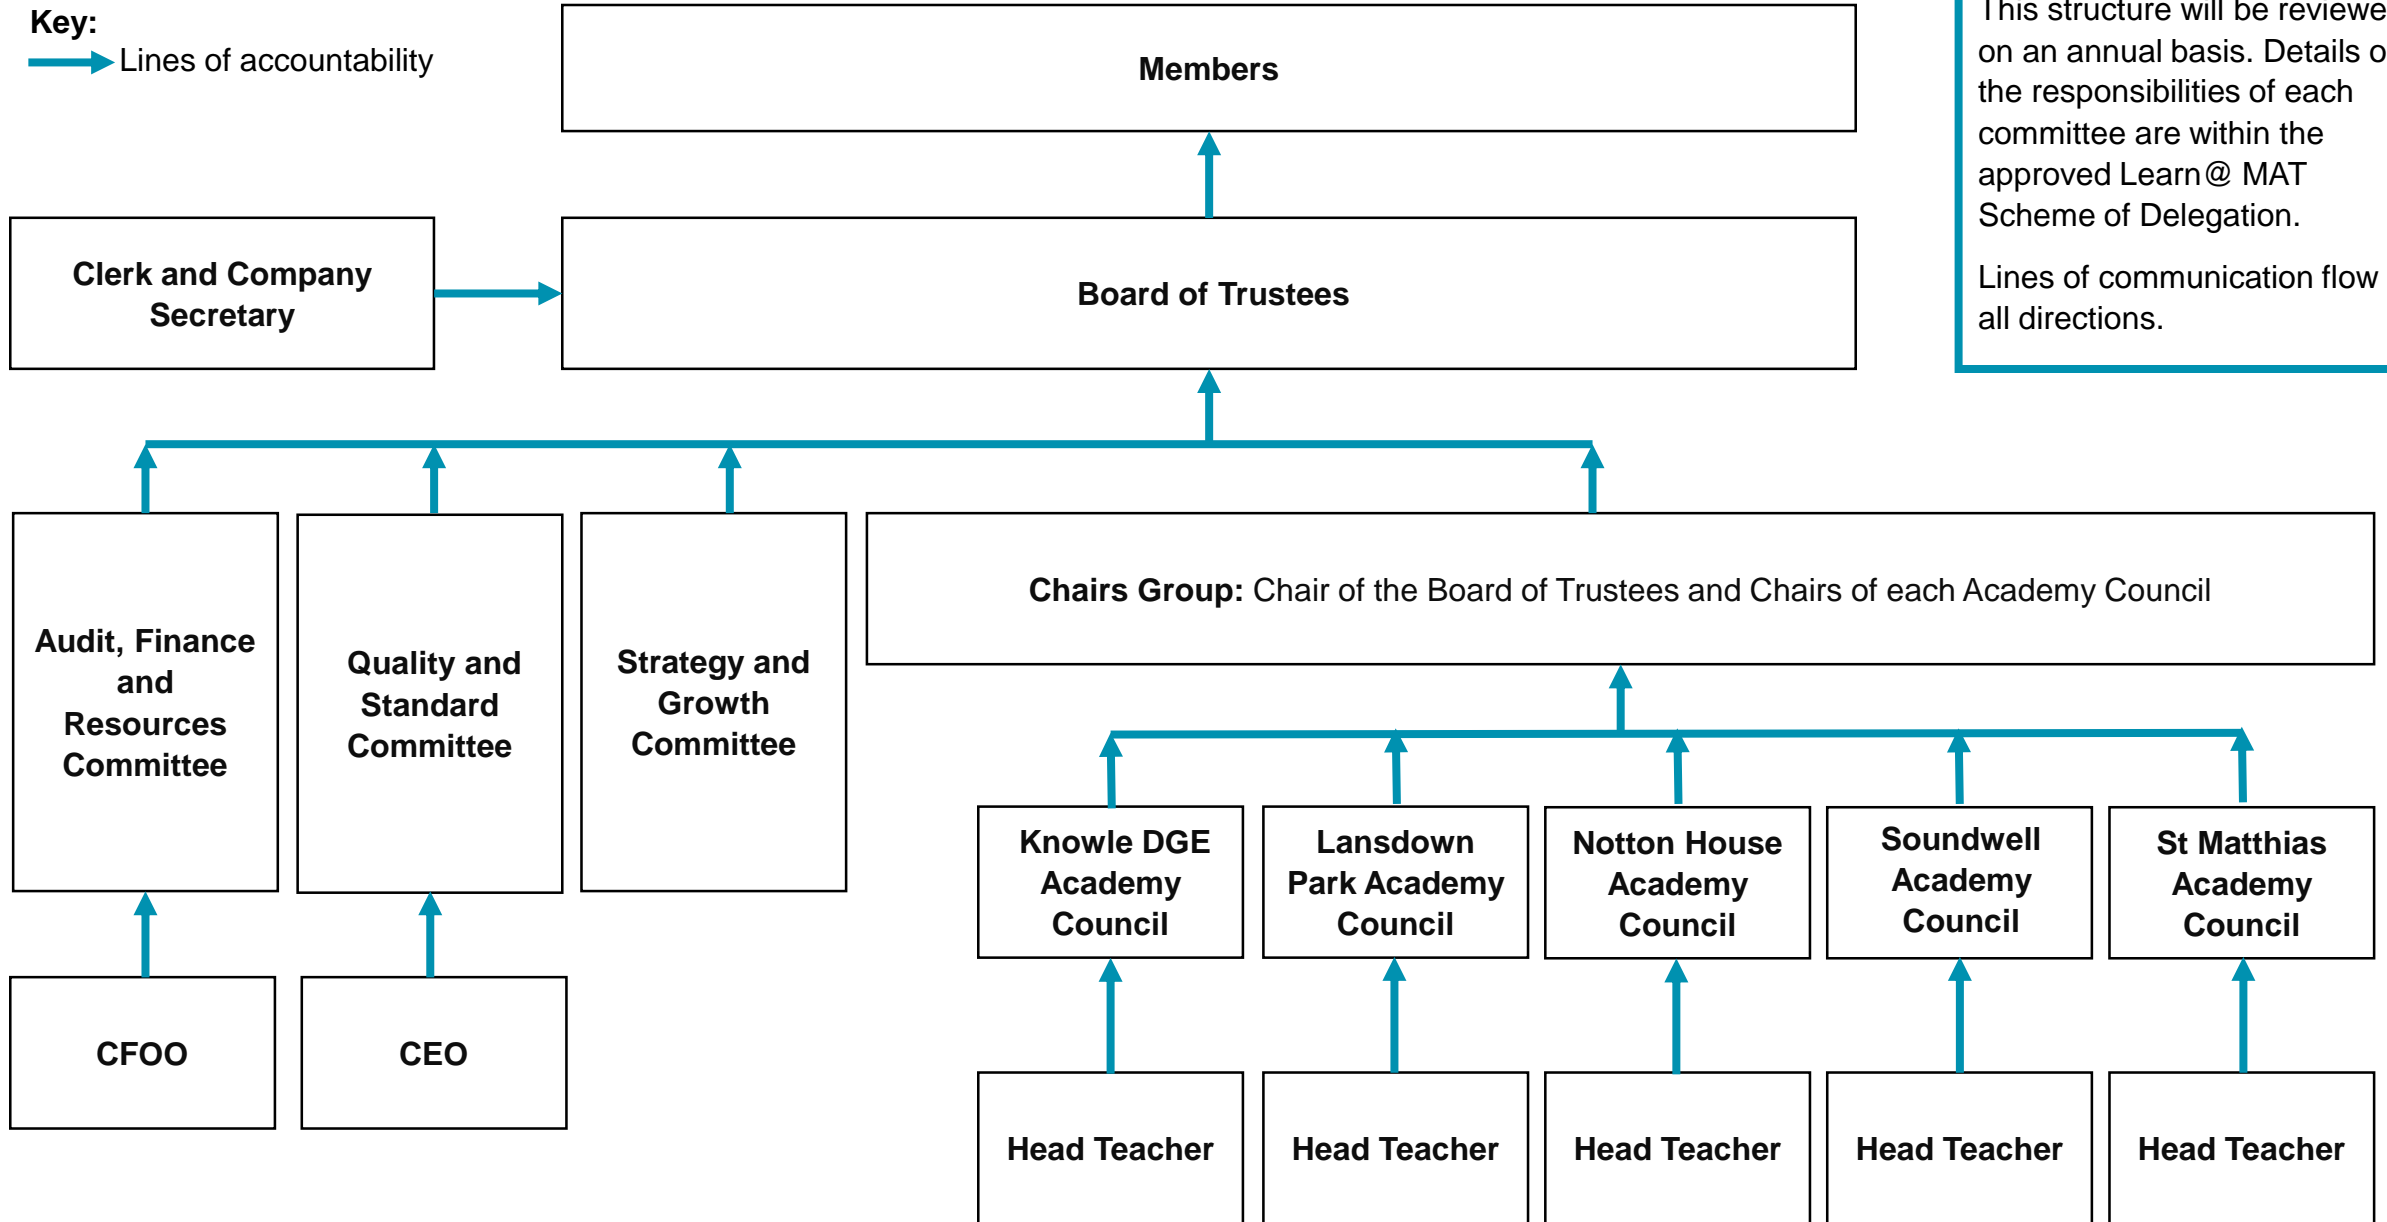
Key:
Lines of accountability

Members

This structure will be reviewe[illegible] on an annual basis. Details o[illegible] the responsibilities of each committee are within the approved Learn@ MAT Scheme of Delegation.

Lines of communication flow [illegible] all directions.

Clerk and Company Secretary

Board of Trustees

Audit, Finance and Resources Committee

Quality and Standard Committee

Strategy and Growth Committee

**Chairs Group:** Chair of the Board of Trustees and Chairs of each Academy Council

Knowle DGE Academy Council

Lansdown Park Academy Council

Notton House Academy Council

Soundwell Academy Council

St Matthias Academy Council

CFOO

CEO

Head Teacher

Head Teacher

Head Teacher

Head Teacher

Head Teacher